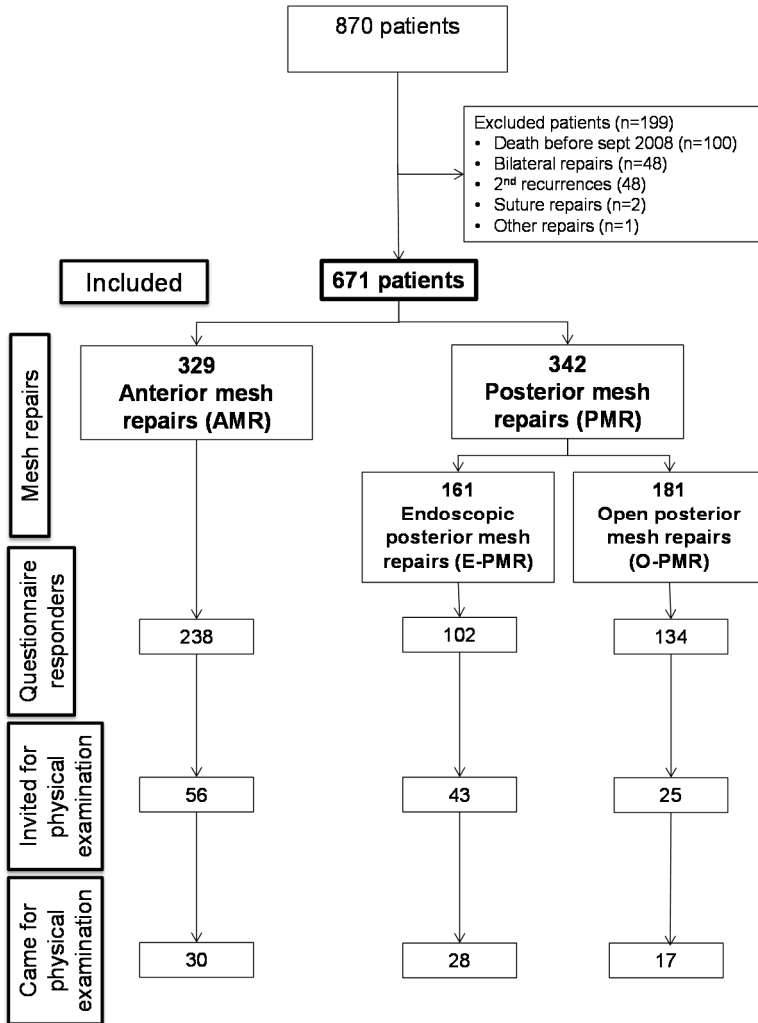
870 patients

Excluded patients (n=199)
• Death before sept 2008 (n=100)
• Bilateral repairs (n=48)
• 2$^{nd}$ recurrences (48)
• Suture repairs (n=2)
• Other repairs (n=1)

Included

671 patients

Mesh repairs

329
Anterior mesh repairs (AMR)

342
Posterior mesh repairs (PMR)

161
Endoscopic posterior mesh repairs (E-PMR)

181
Open posterior mesh repairs (O-PMR)

Questionnaire responders

238

102

134

Invited for physical examination

56

43

25

Came for physical examination

30

28

17